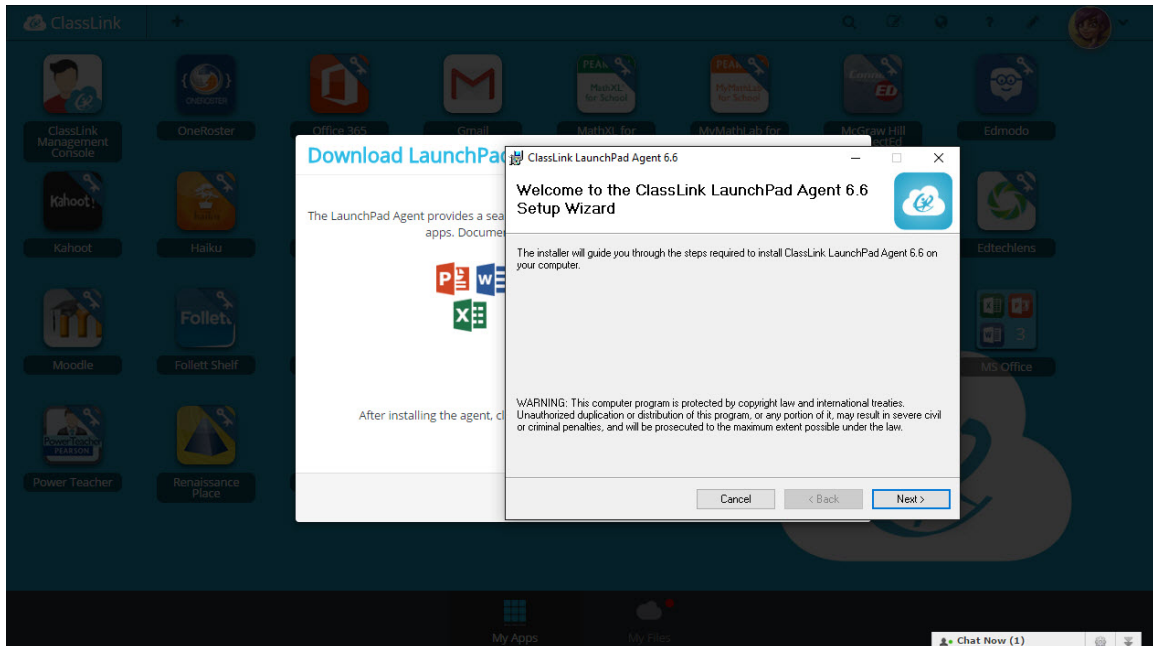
ClassLink

ClassLink Management Console
OneRoster
Office 365
Gmail
MathXL for School
MyMathLab for School
McGraw Hill ConnectEd
Edmodo
Kahoot
Haiku
Edtechlens
Moodle
Follett Shelf
MS Office
Power Teacher
Renaissance Place

Download LaunchPad

The LaunchPad Agent provides a sea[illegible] apps. Documen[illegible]

After installing the agent, cl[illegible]

ClassLink LaunchPad Agent 6.6

Welcome to the ClassLink LaunchPad Agent 6.6 Setup Wizard

The installer will guide you through the steps required to install ClassLink LaunchPad Agent 6.6 on your computer.

WARNING: This computer program is protected by copyright law and international treaties. Unauthorized duplication or distribution of this program, or any portion of it, may result in severe civil or criminal penalties, and will be prosecuted to the maximum extent possible under the law.

Cancel
< Back
Next >

My Apps
My Files
Chat Now (1)